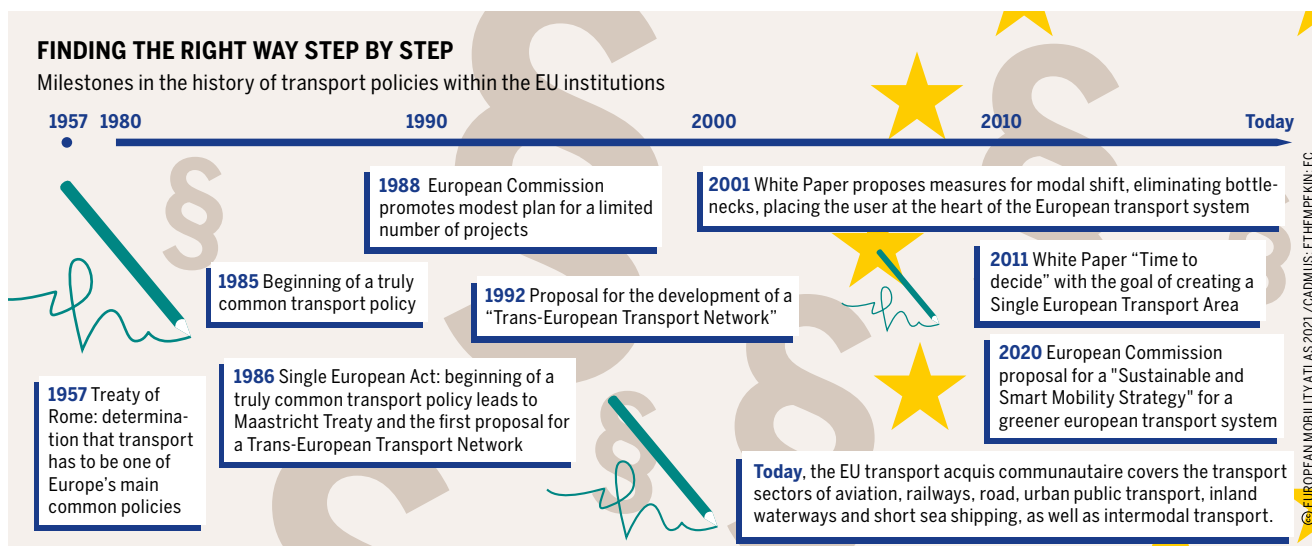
FINDING THE RIGHT WAY STEP BY STEP
Milestones in the history of transport policies within the EU institutions

1957 1980 1990 2000 2010 Today

1988 European Commission promotes modest plan for a limited number of projects

2001 White Paper proposes measures for modal shift, eliminating bottlenecks, placing the user at the heart of the European transport system

2011 White Paper "Time to decide" with the goal of creating a Single European Transport Area

1985 Beginning of a truly common transport policy

1992 Proposal for the development of a "Trans-European Transport Network"

2020 European Commission proposal for a "Sustainable and Smart Mobility Strategy" for a greener european transport system

1957 Treaty of Rome: determination that transport has to be one of Europe's main common policies

1986 Single European Act: beginning of a truly common transport policy leads to Maastricht Treaty and the first proposal for a Trans-European Transport Network

Today, the EU transport acquis communautaire covers the transport sectors of aviation, railways, road, urban public transport, inland waterways and short sea shipping, as well as intermodal transport.

© EUROPEAN MOBILITY ATLAS 2021 / CADMUS; ETHEMPEKIN; EC